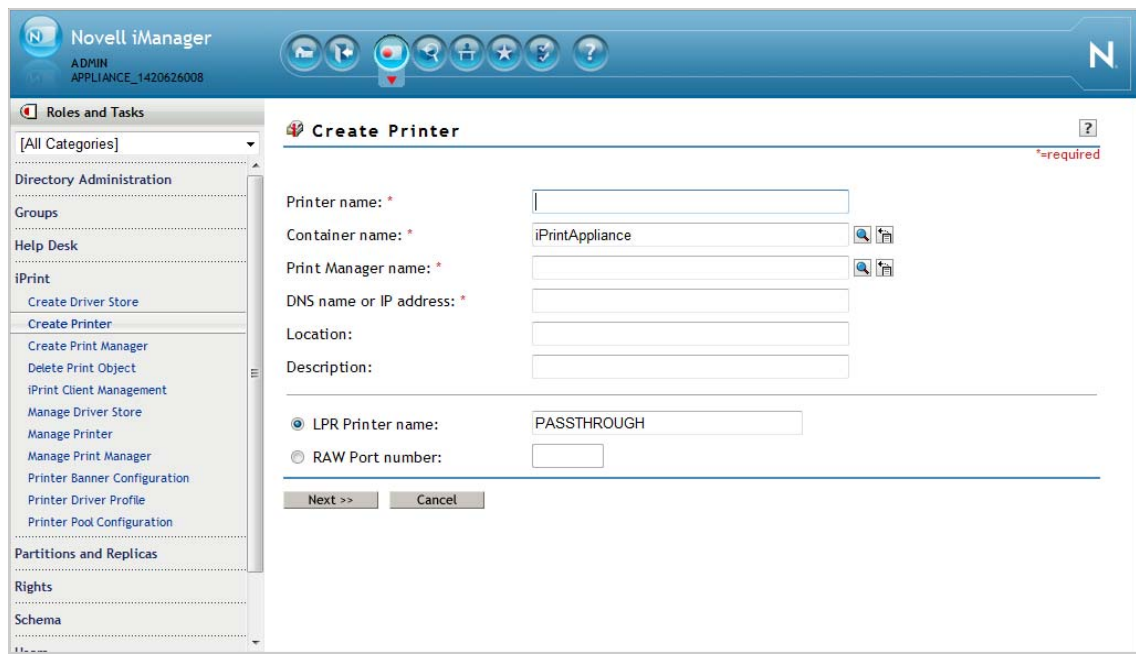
Novell iManager
ADMIN
APPLIANCE_1420626008

N

Roles and Tasks

[All Categories]

Directory Administration

Groups

Help Desk

iPrint

Create Driver Store
Create Printer
Create Print Manager
Delete Print Object
iPrint Client Management
Manage Driver Store
Manage Printer
Manage Print Manager
Printer Banner Configuration
Printer Driver Profile
Printer Pool Configuration

Partitions and Replicas

Rights

Schema

Create Printer

?

*=required

Printer name: *

Container name: * iPrintAppliance

Print Manager name: *

DNS name or IP address: *

Location:

Description:

LPR Printer name: PASSTHROUGH

RAW Port number:

Next >> Cancel